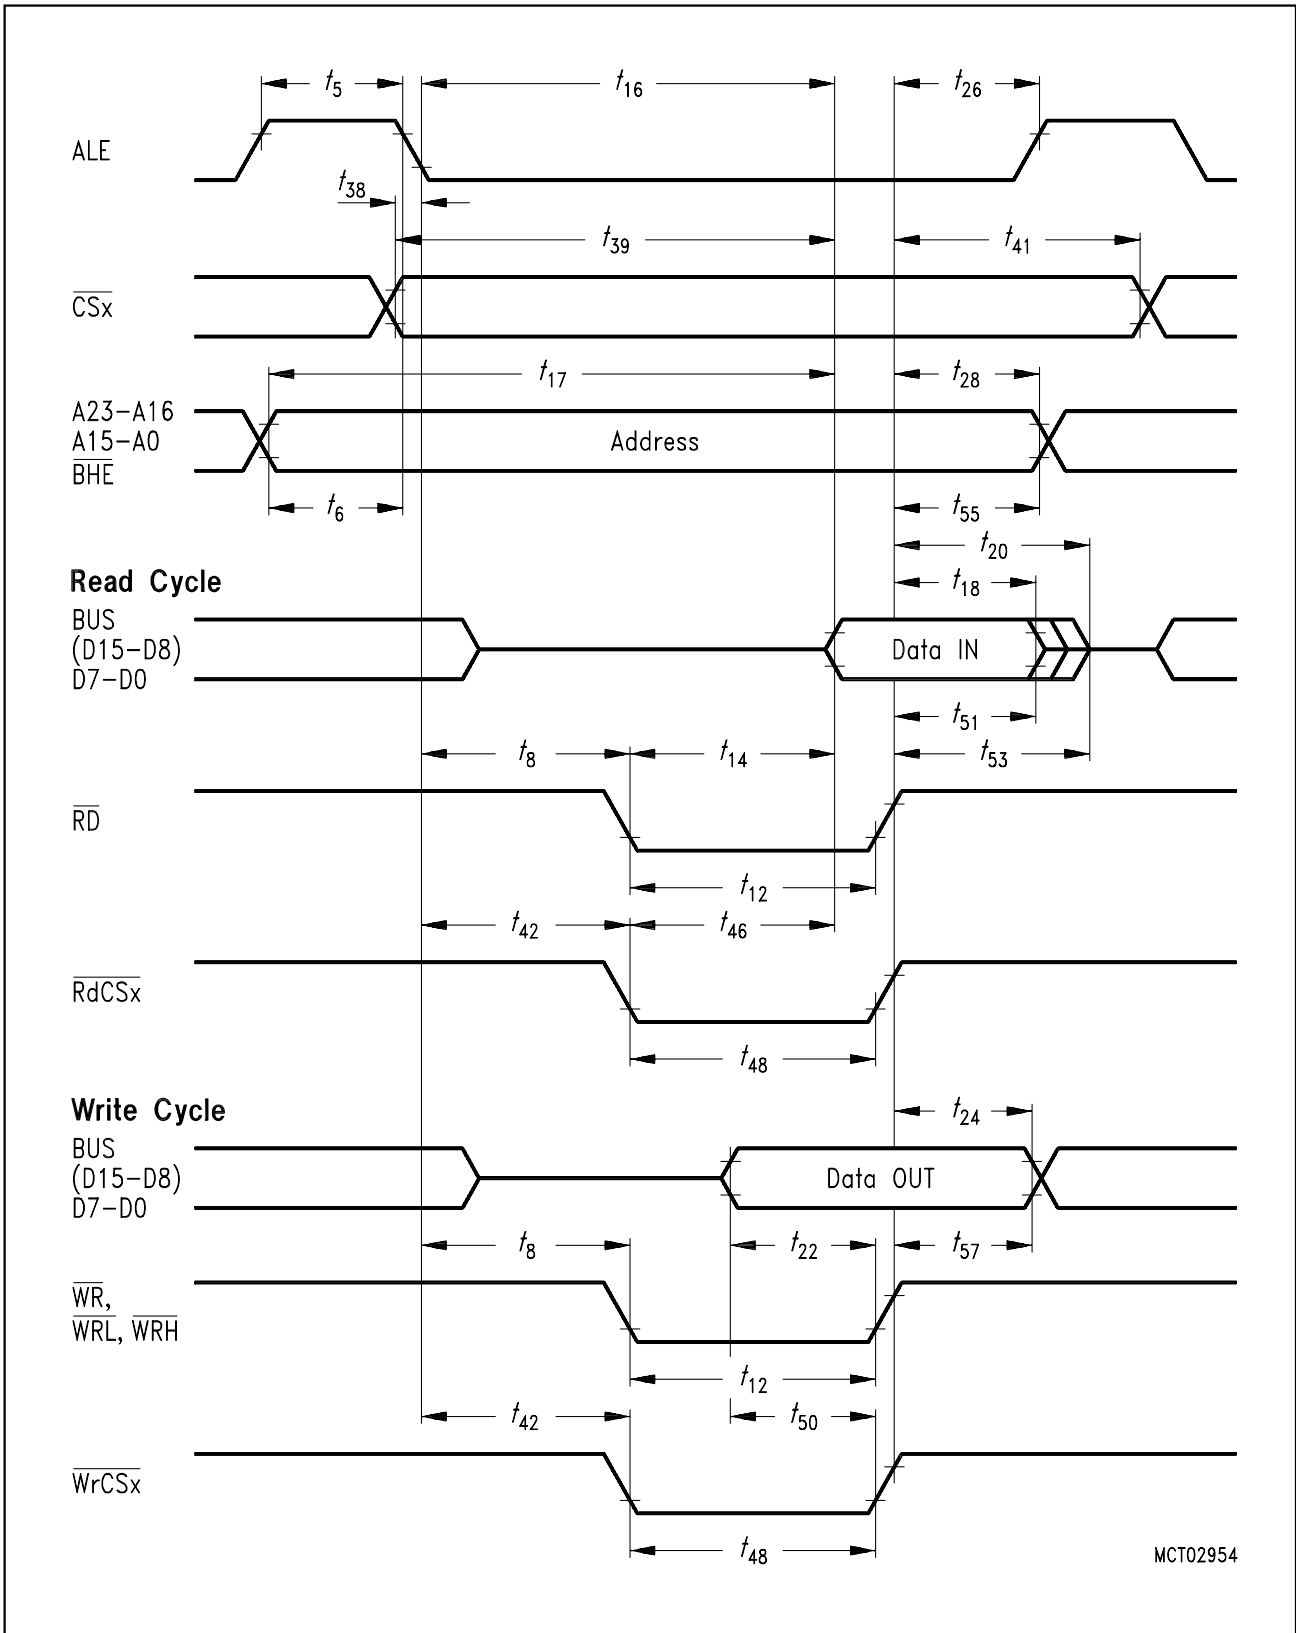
$t_5$ $t_{16}$ $t_{26}$

ALE

$t_{38}$

$t_{39}$ $t_{41}$

$\overline{CSx}$

$t_{17}$ $t_{28}$

A23-A16
A15-A0
$\overline{BHE}$

Address

$t_6$ $t_{55}$

$t_{20}$

Read Cycle

$t_{18}$

BUS
(D15-D8)
D7-D0

Data IN

$t_{51}$

$t_8$ $t_{14}$ $t_{53}$

$\overline{RD}$

$t_{12}$

$t_{42}$ $t_{46}$

$\overline{RdCSx}$

$t_{48}$

Write Cycle

$t_{24}$

BUS
(D15-D8)
D7-D0

Data OUT

$t_8$ $t_{22}$ $t_{57}$

$\overline{WR}$,
$\overline{WRL}$, $\overline{WRH}$

$t_{12}$

$t_{42}$ $t_{50}$

$\overline{WrCSx}$

$t_{48}$

MCT02954